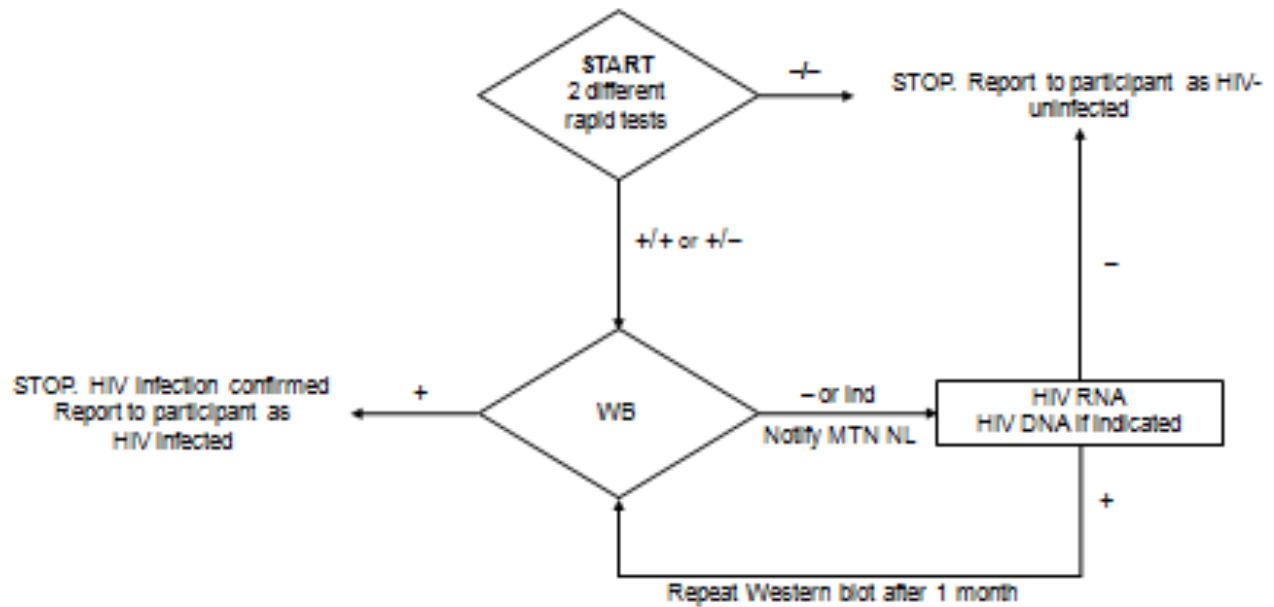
START
2 different
rapid tests

–/–

STOP. Report to participant as HIV-uninfected

+/+ or +/–

–

STOP. HIV infection confirmed
Report to participant as
HIV infected

+

WB

– or Ind

Notify MTN NL

HIV RNA
HIV DNA if indicated

+

Repeat Western blot after 1 month